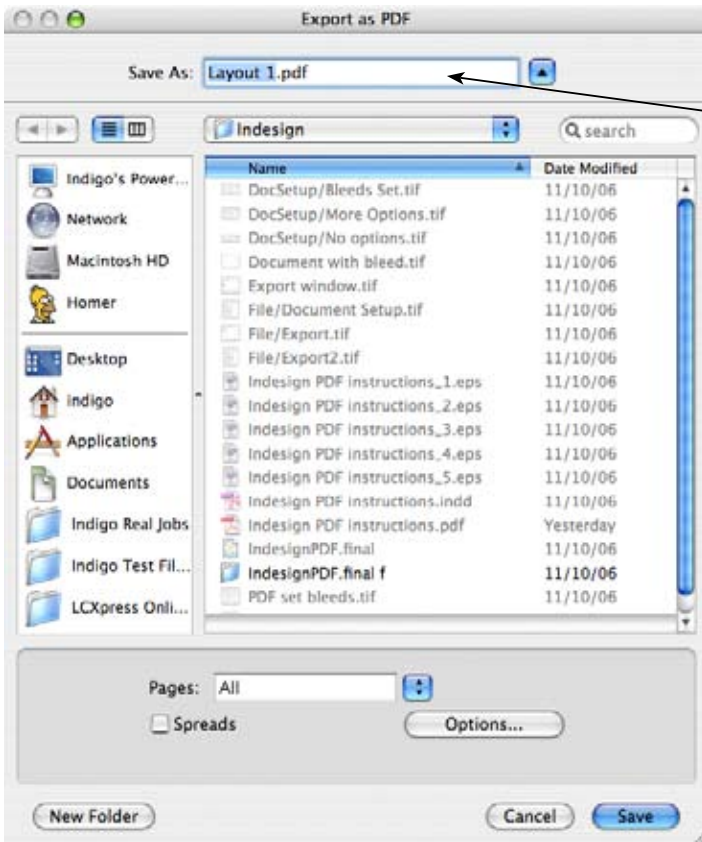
Export as PDF

Save As: Layout 1.pdf

Indesign

search

Indigo's Power...
Network
Macintosh HD
Homer
Desktop
indigo
Applications
Documents
Indigo Real Jobs
Indigo Test Fil...
LCXpress Onli...

| Name | Date Modified |
|---|---|
| DocSetup/Bleeds Set.tif | 11/10/06 |
| DocSetup/More Options.tif | 11/10/06 |
| DocSetup/No options.tif | 11/10/06 |
| Document with bleed.tif | 11/10/06 |
| Export window.tif | 11/10/06 |
| File/Document Setup.tif | 11/10/06 |
| File/Export.tif | 11/10/06 |
| File/Export2.tif | 11/10/06 |
| Indesign PDF instructions_1.eps | 11/10/06 |
| Indesign PDF instructions_2.eps | 11/10/06 |
| Indesign PDF instructions_3.eps | 11/10/06 |
| Indesign PDF instructions_4.eps | 11/10/06 |
| Indesign PDF instructions_5.eps | 11/10/06 |
| Indesign PDF instructions.indd | 11/10/06 |
| Indesign PDF instructions.pdf | Yesterday |
| IndesignPDF.final | 11/10/06 |
| IndesignPDF.final f | 11/10/06 |
| PDF set bleeds.tif | 11/10/06 |

Pages: All

Spreads

Options...

New Folder

Cancel

Save